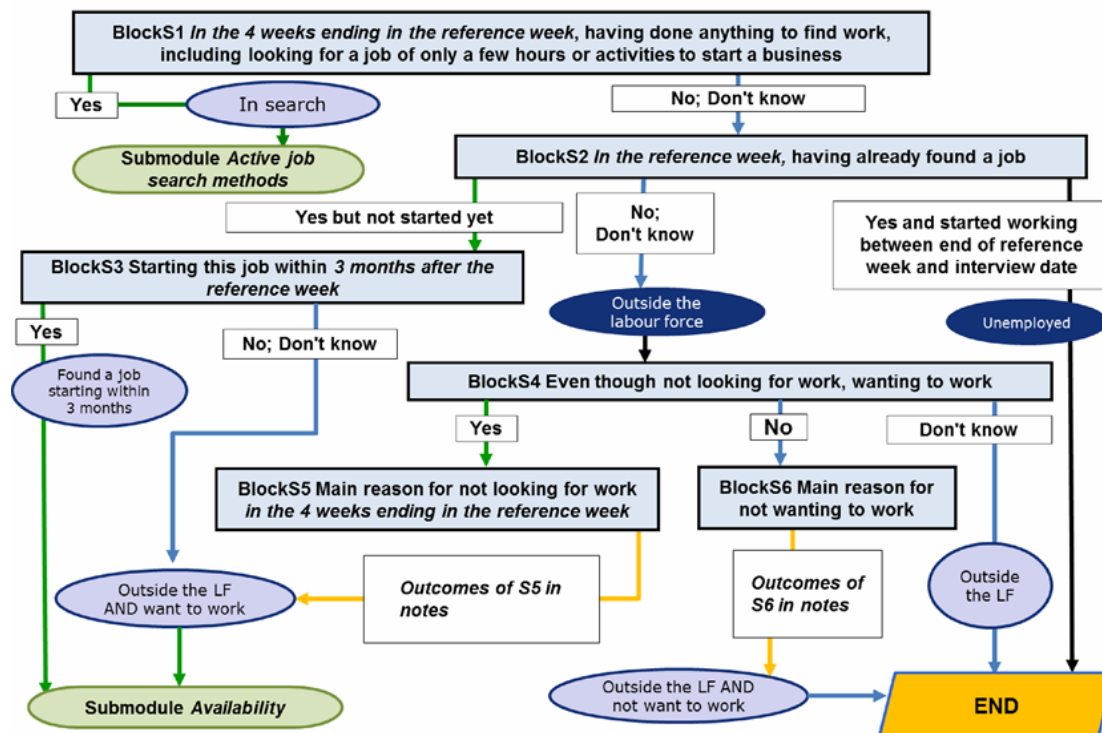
BlockS1 In the 4 weeks ending in the reference week, having done anything to find work, including looking for a job of only a few hours or activities to start a business

Yes

In search

Submodule Active job search methods

No; Don't know

BlockS2 In the reference week, having already found a job

Yes but not started yet

No; Don't know

Yes and started working between end of reference week and interview date

BlockS3 Starting this job within 3 months after the reference week

Outside the labour force

Unemployed

Yes

No; Don't know

Found a job starting within 3 months

BlockS4 Even though not looking for work, wanting to work

Yes

No

Don't know

BlockS5 Main reason for not looking for work in the 4 weeks ending in the reference week

BlockS6 Main reason for not wanting to work

Outside the LF AND want to work

Outcomes of S5 in notes

Outcomes of S6 in notes

Outside the LF

Submodule Availability

Outside the LF AND not want to work

END